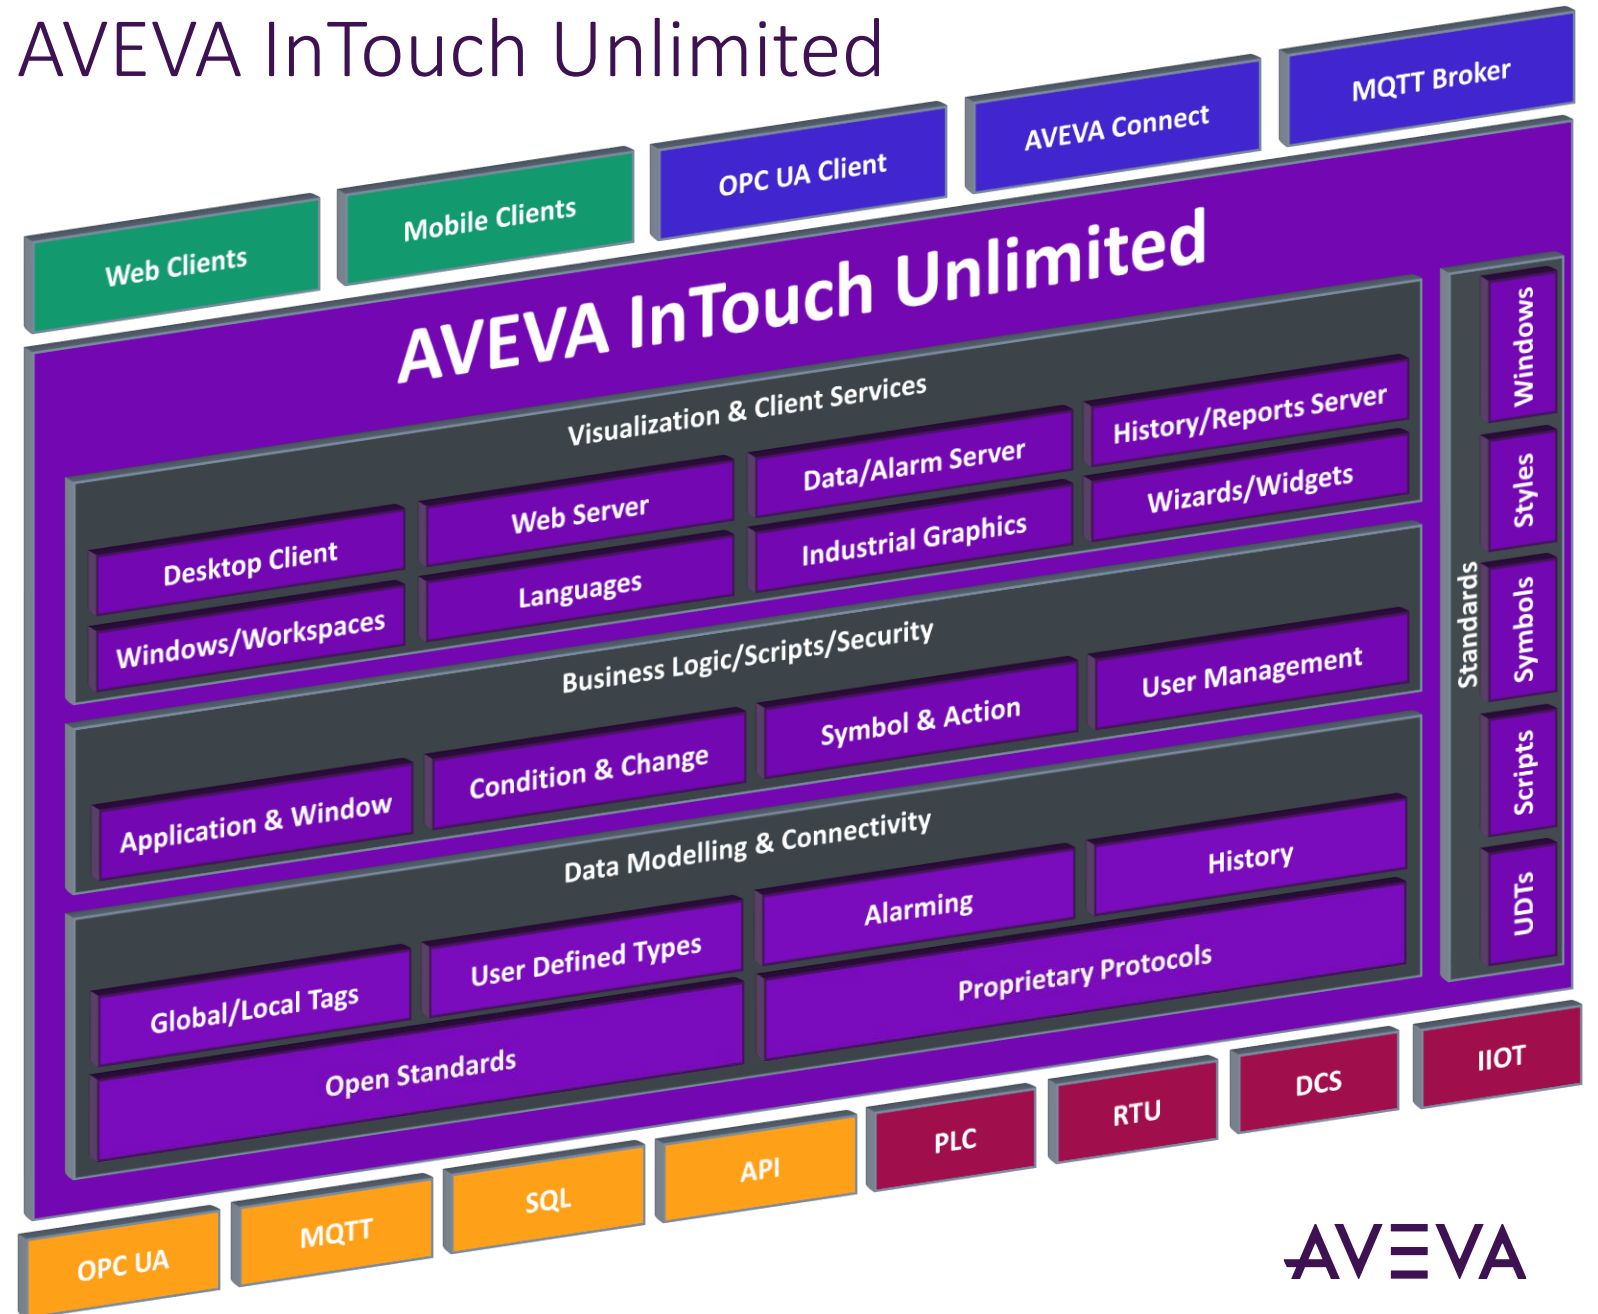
AVEVA InTouch Unlimited

Web Clients
Mobile Clients
OPC UA Client
AVEVA Connect
MQTT Broker

AVEVA InTouch Unlimited

Visualization & Client Services
Desktop Client
Web Server
Data/Alarm Server
History/Reports Server
Windows/Workspaces
Languages
Industrial Graphics
Wizards/Widgets

Business Logic/Scripts/Security
Application & Window
Condition & Change
Symbol & Action
User Management

Data Modelling & Connectivity
Global/Local Tags
User Defined Types
Alarming
History
Open Standards
Proprietary Protocols

Standards
Windows
Styles
Symbols
Scripts
UDTs

OPC UA
MQTT
SQL
API
PLC
RTU
DCS
IIOT

AVEVA